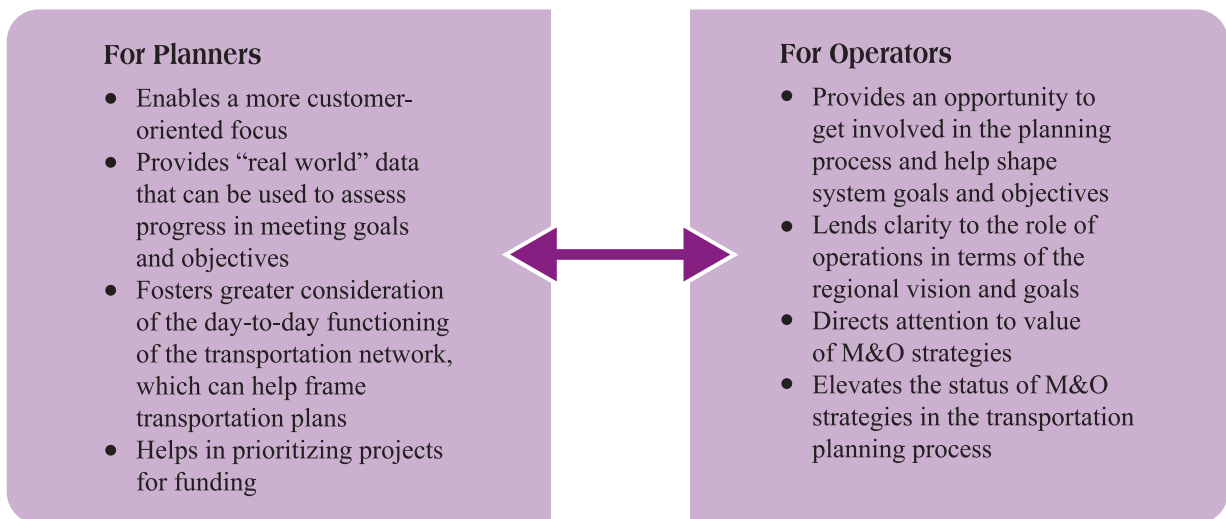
For Planners

- Enables a more customer-oriented focus
- Provides "real world" data that can be used to assess progress in meeting goals and objectives
- Fosters greater consideration of the day-to-day functioning of the transportation network, which can help frame transportation plans
- Helps in prioritizing projects for funding

For Operators

- Provides an opportunity to get involved in the planning process and help shape system goals and objectives
- Lends clarity to the role of operations in terms of the regional vision and goals
- Directs attention to value of M&O strategies
- Elevates the status of M&O strategies in the transportation planning process